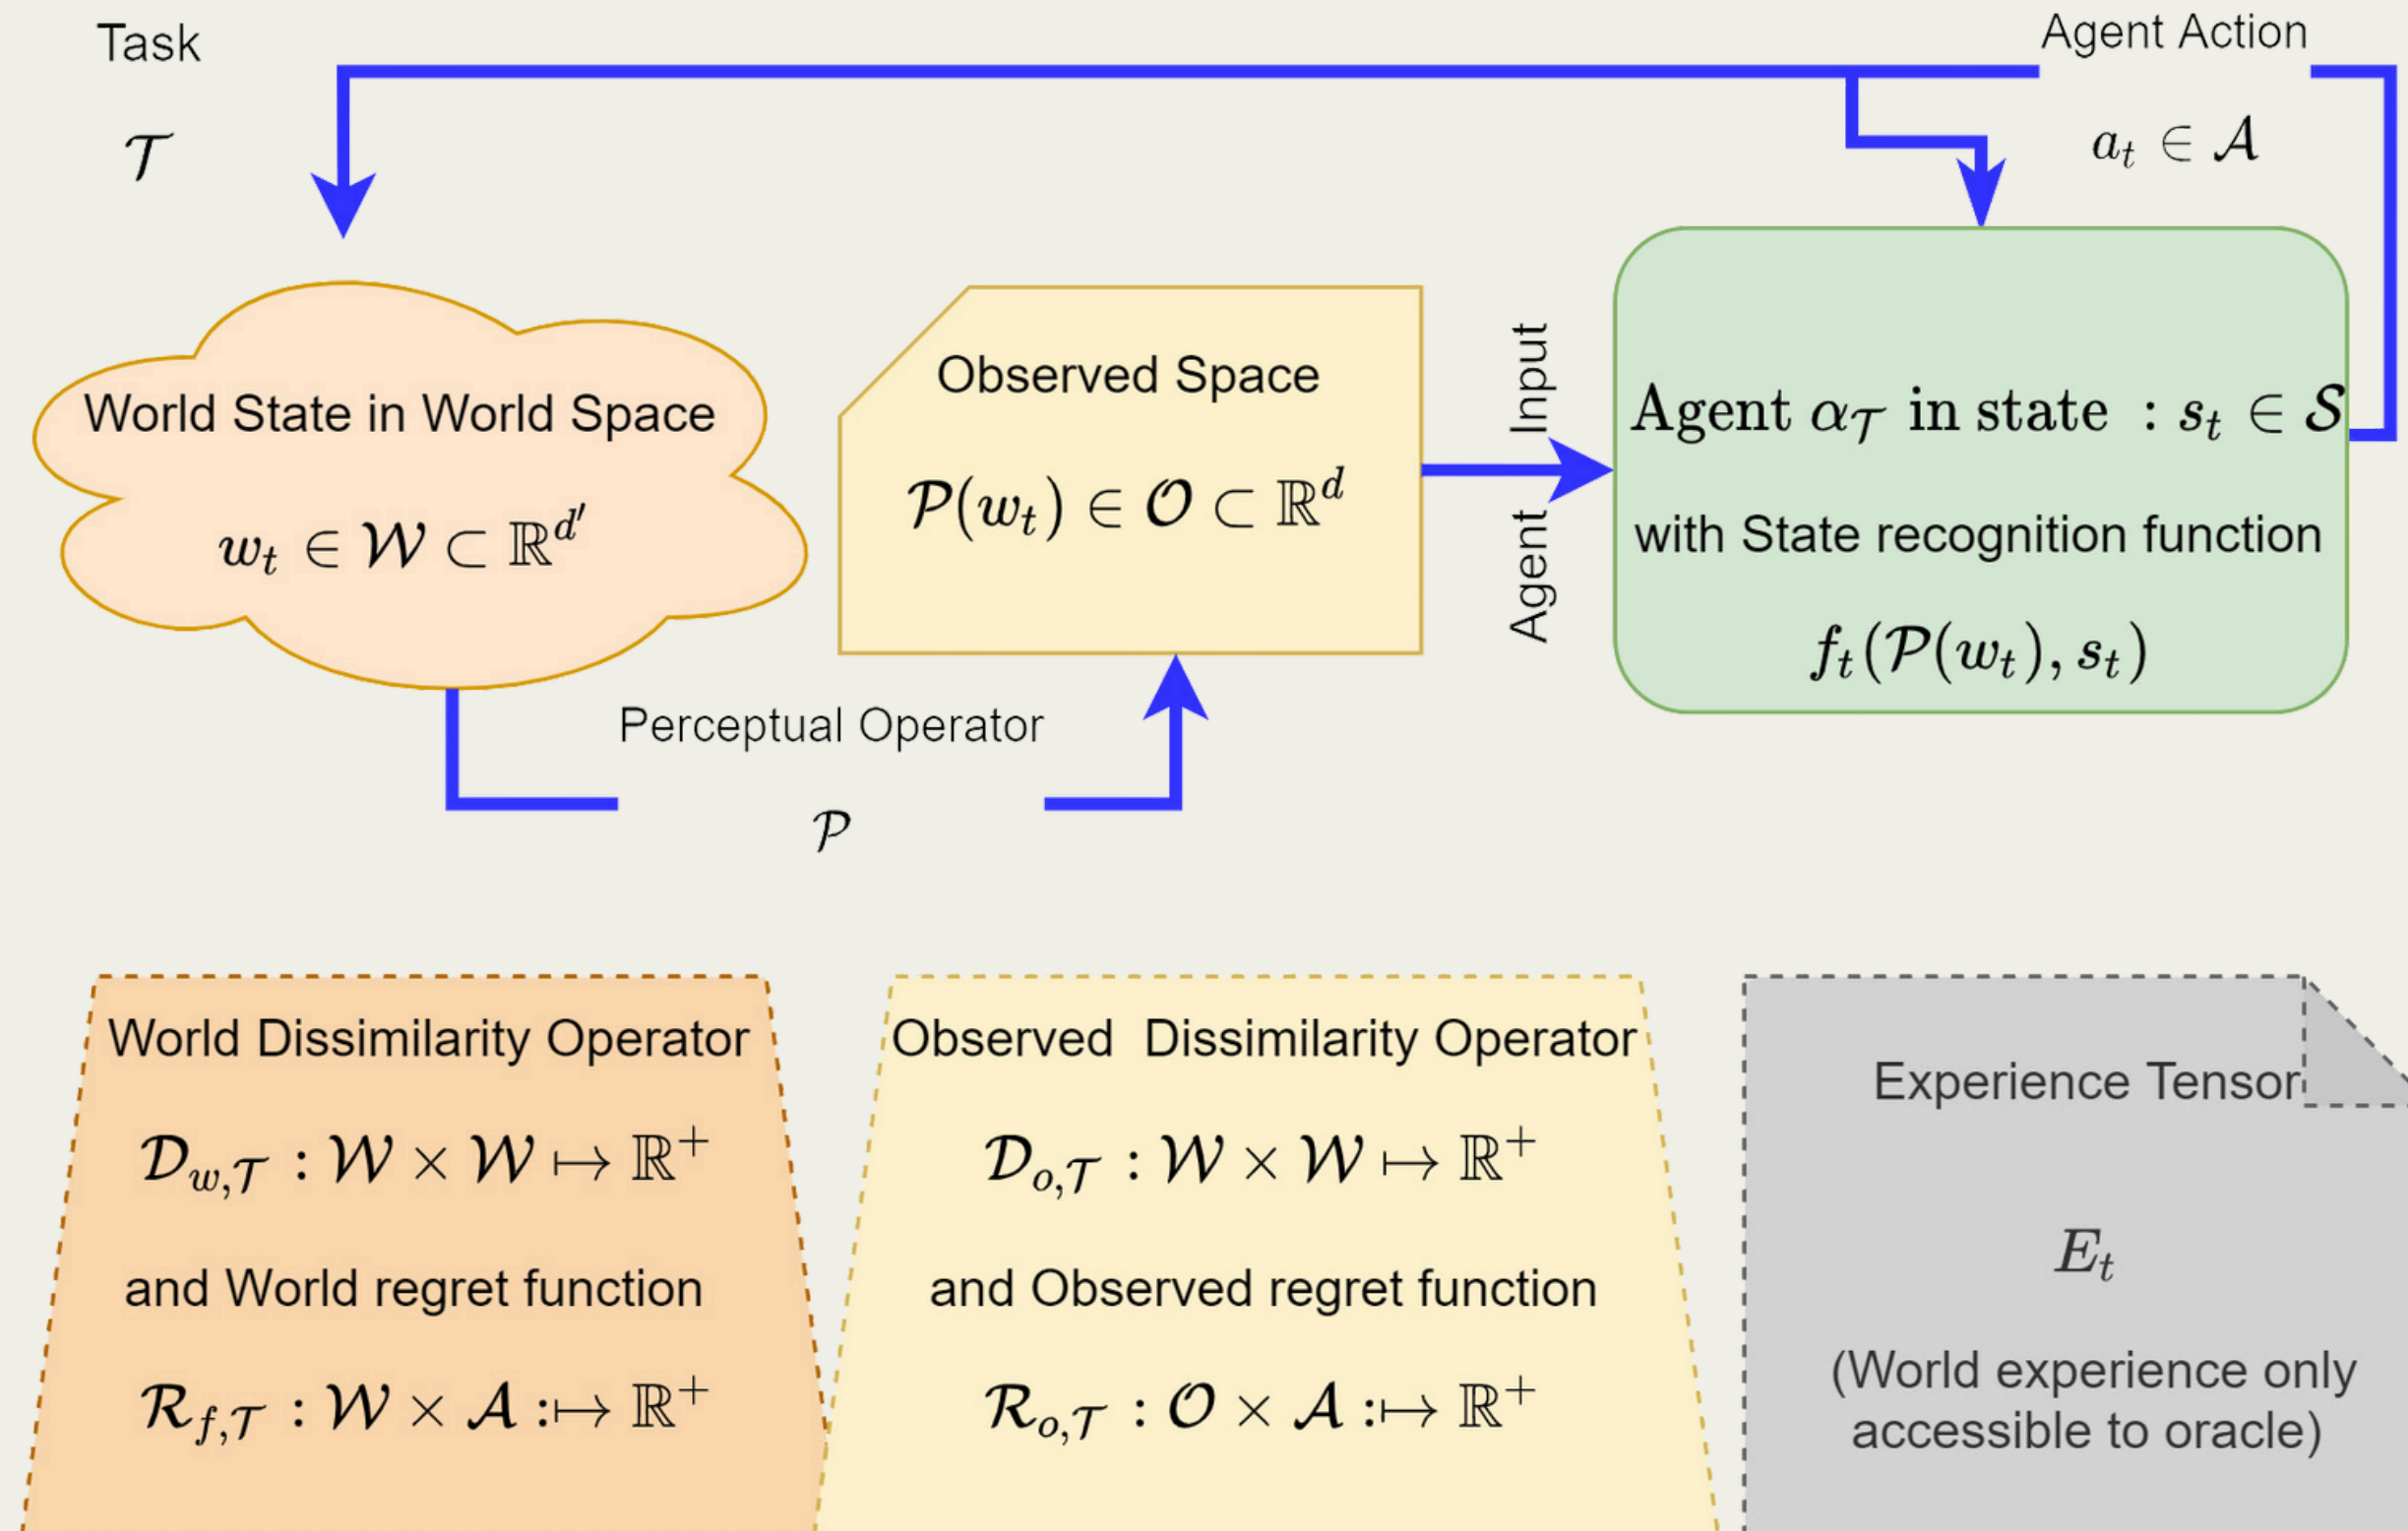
Task

$\mathcal{T}$

Agent Action

$a_t \in \mathcal{A}$

World State in World Space

$w_t \in \mathcal{W} \subset \mathbb{R}^{d'}$

Observed Space

$\mathcal{P}(w_t) \in \mathcal{O} \subset \mathbb{R}^d$

Agent Input

Agent $\alpha_\mathcal{T}$ in state $: s_t \in \mathcal{S}$

with State recognition function

$f_t(\mathcal{P}(w_t), s_t)$

Perceptual Operator

$\mathcal{P}$

World Dissimilarity Operator

$\mathcal{D}_{w,\mathcal{T}} : \mathcal{W} \times \mathcal{W} \mapsto \mathbb{R}^+$

and World regret function

$\mathcal{R}_{f,\mathcal{T}} : \mathcal{W} \times \mathcal{A} :\mapsto \mathbb{R}^+$

Observed Dissimilarity Operator

$\mathcal{D}_{o,\mathcal{T}} : \mathcal{W} \times \mathcal{W} \mapsto \mathbb{R}^+$

and Observed regret function

$\mathcal{R}_{o,\mathcal{T}} : \mathcal{O} \times \mathcal{A} :\mapsto \mathbb{R}^+$

Experience Tensor

$E_t$

(World experience only accessible to oracle)